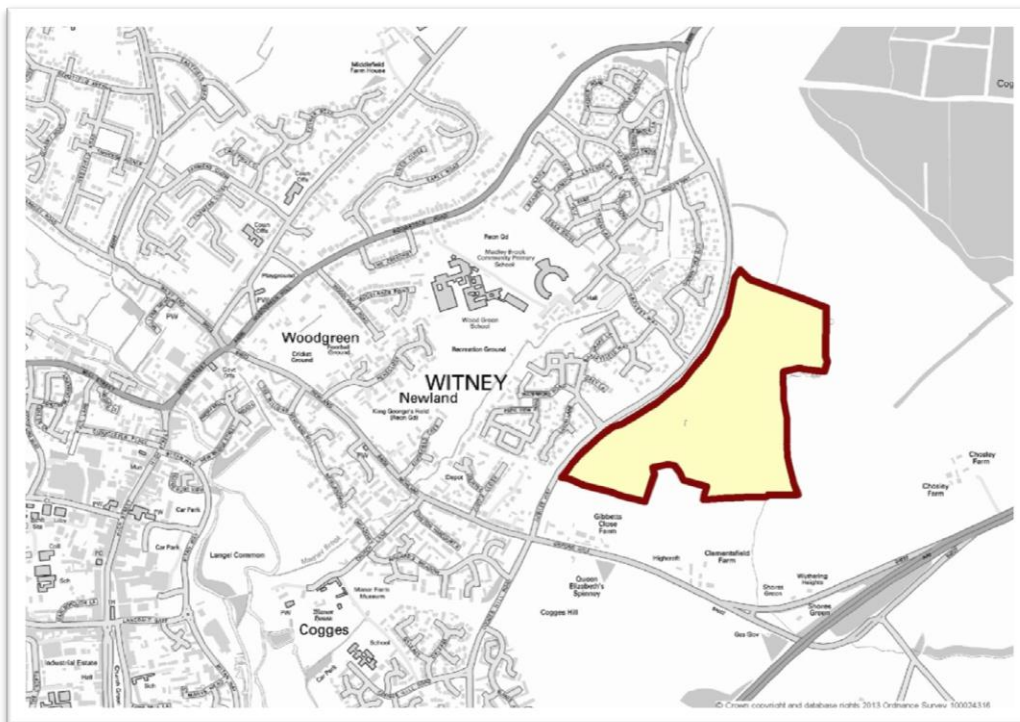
Middlefield Farm House

Cog

Recn Gd

Madley Brook Community Primary School

Hall

Playground

Wood Green School

Woodgreen

Football Ground

Cricket Ground

Recreation Ground

WITNEY

Newland

King George's Field (Recn Gd)

Depot

Chosley Farm

Chosley Farm

Gibbets Close Farm

Car Park

Car Park

Langel Common

Highcroft

Clementsfield Farm

Queen Elizabeth's Spinney

Shores Green

Wuthering Heights

Shores Green

Manor Farm Museum

Cogges

School

Cogges Hill

Industrial Estate

Hall

© Crown copyright and database rights 2013 Ordnance Survey 100024316